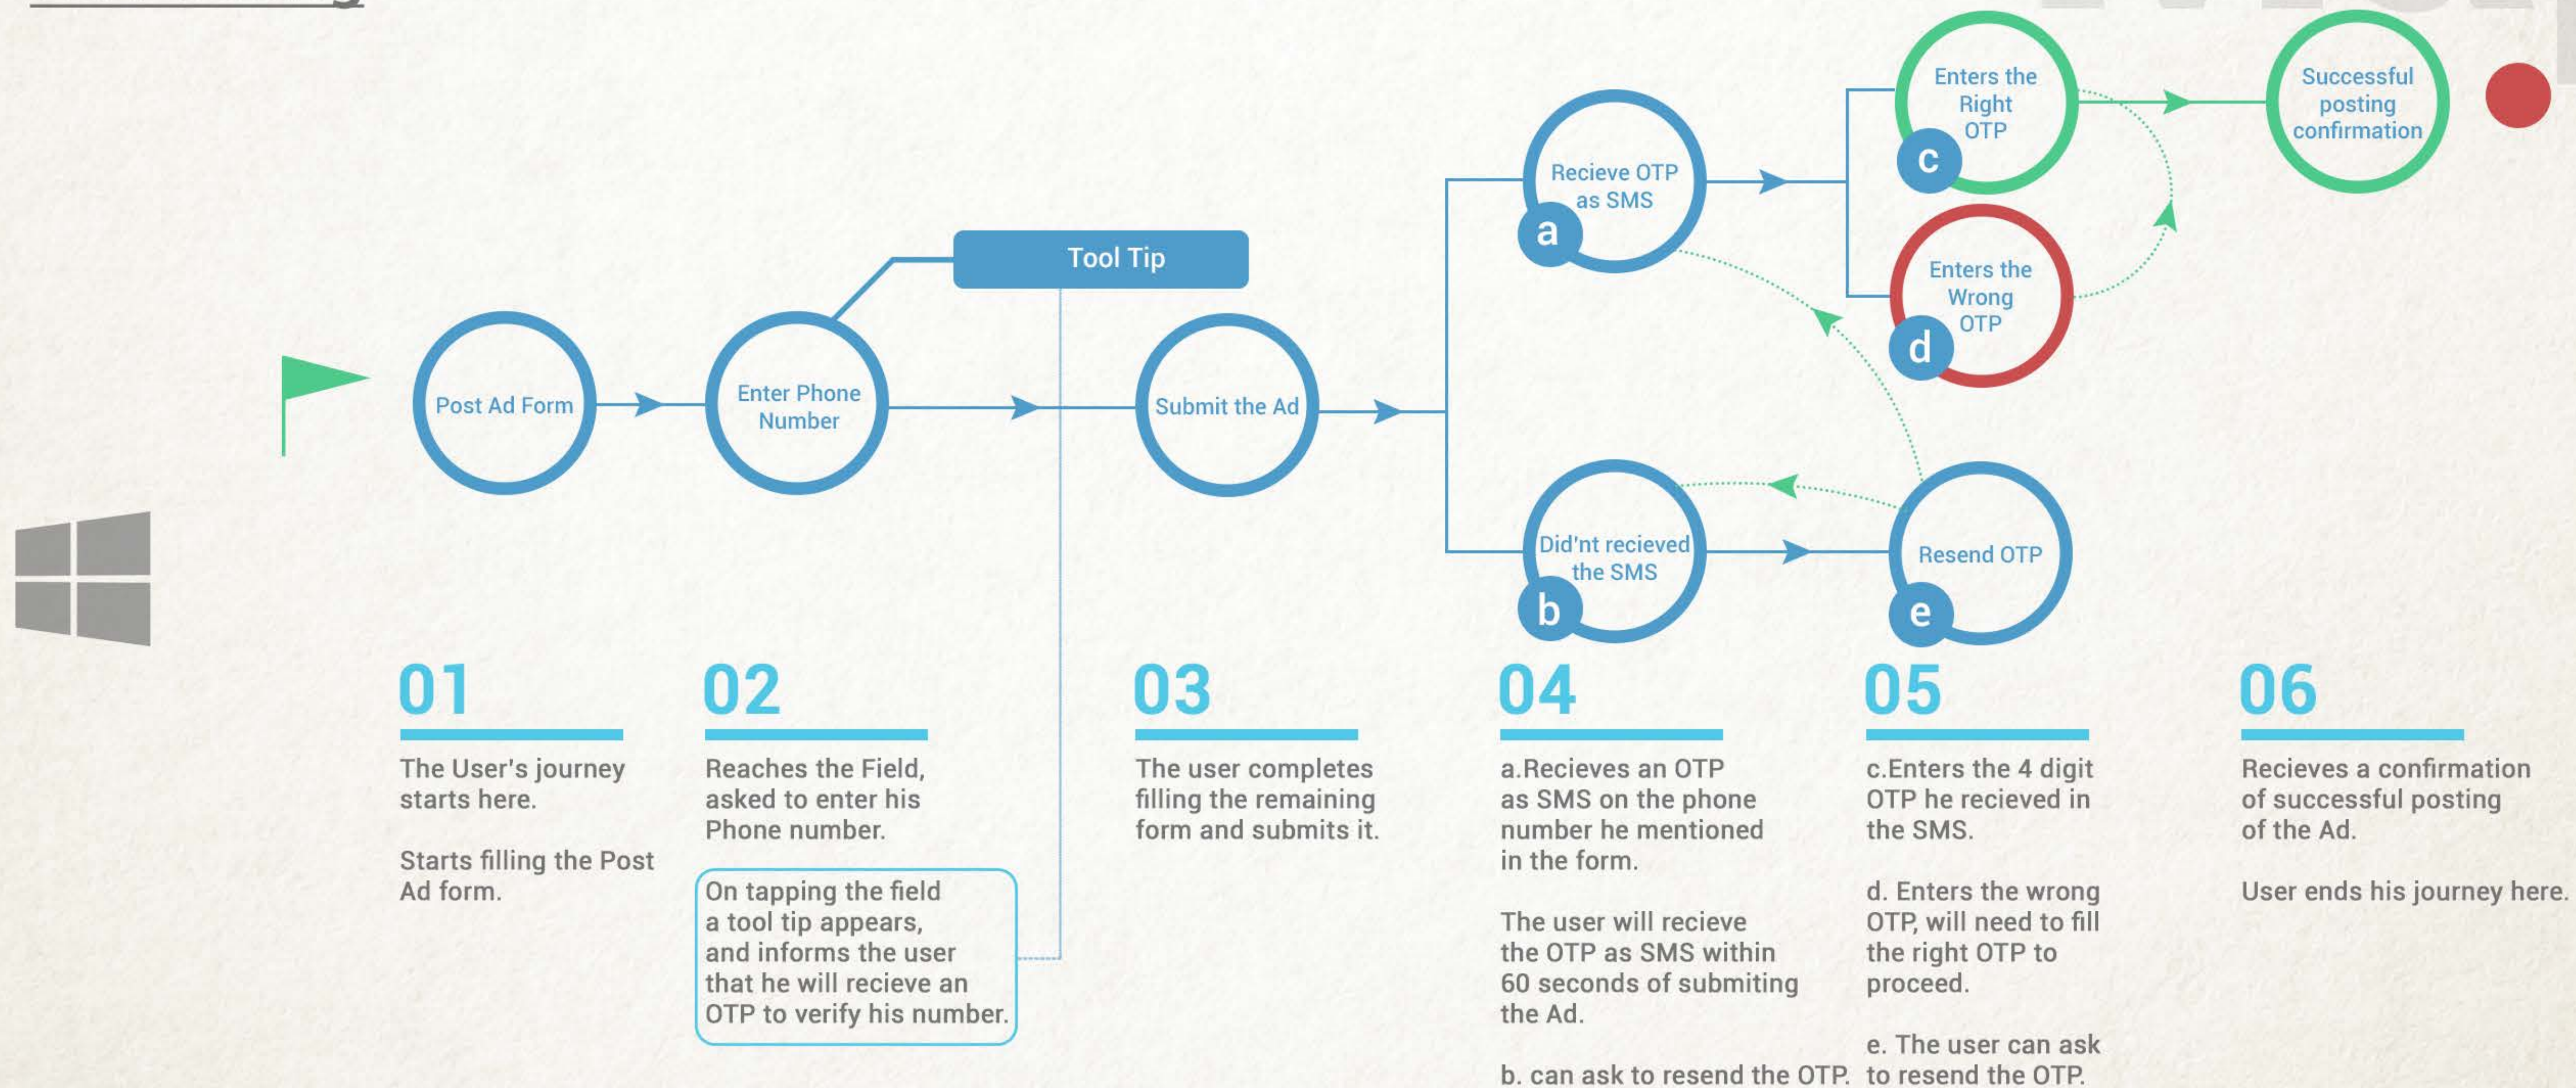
Post Ad Form

Enter Phone Number

Tool Tip

Submit the Ad

Recieve OTP as SMS

a

Did'nt recieved the SMS

b

Enters the Right OTP

c

Enters the Wrong OTP

d

Resend OTP

e

Successful posting confirmation

01

The User's journey starts here.

Starts filling the Post Ad form.

02

Reaches the Field, asked to enter his Phone number.

On tapping the field a tool tip appears, and informs the user that he will recieve an OTP to verify his number.

03

The user completes filling the remaining form and submits it.

04

a.Recieves an OTP as SMS on the phone number he mentioned in the form.

The user will recieve the OTP as SMS within 60 seconds of submiting the Ad.

b. can ask to resend the OTP.

05

c.Enters the 4 digit OTP he recieved in the SMS.

d. Enters the wrong OTP, will need to fill the right OTP to proceed.

e. The user can ask to resend the OTP.

06

Recieves a confirmation of successful posting of the Ad.

User ends his journey here.